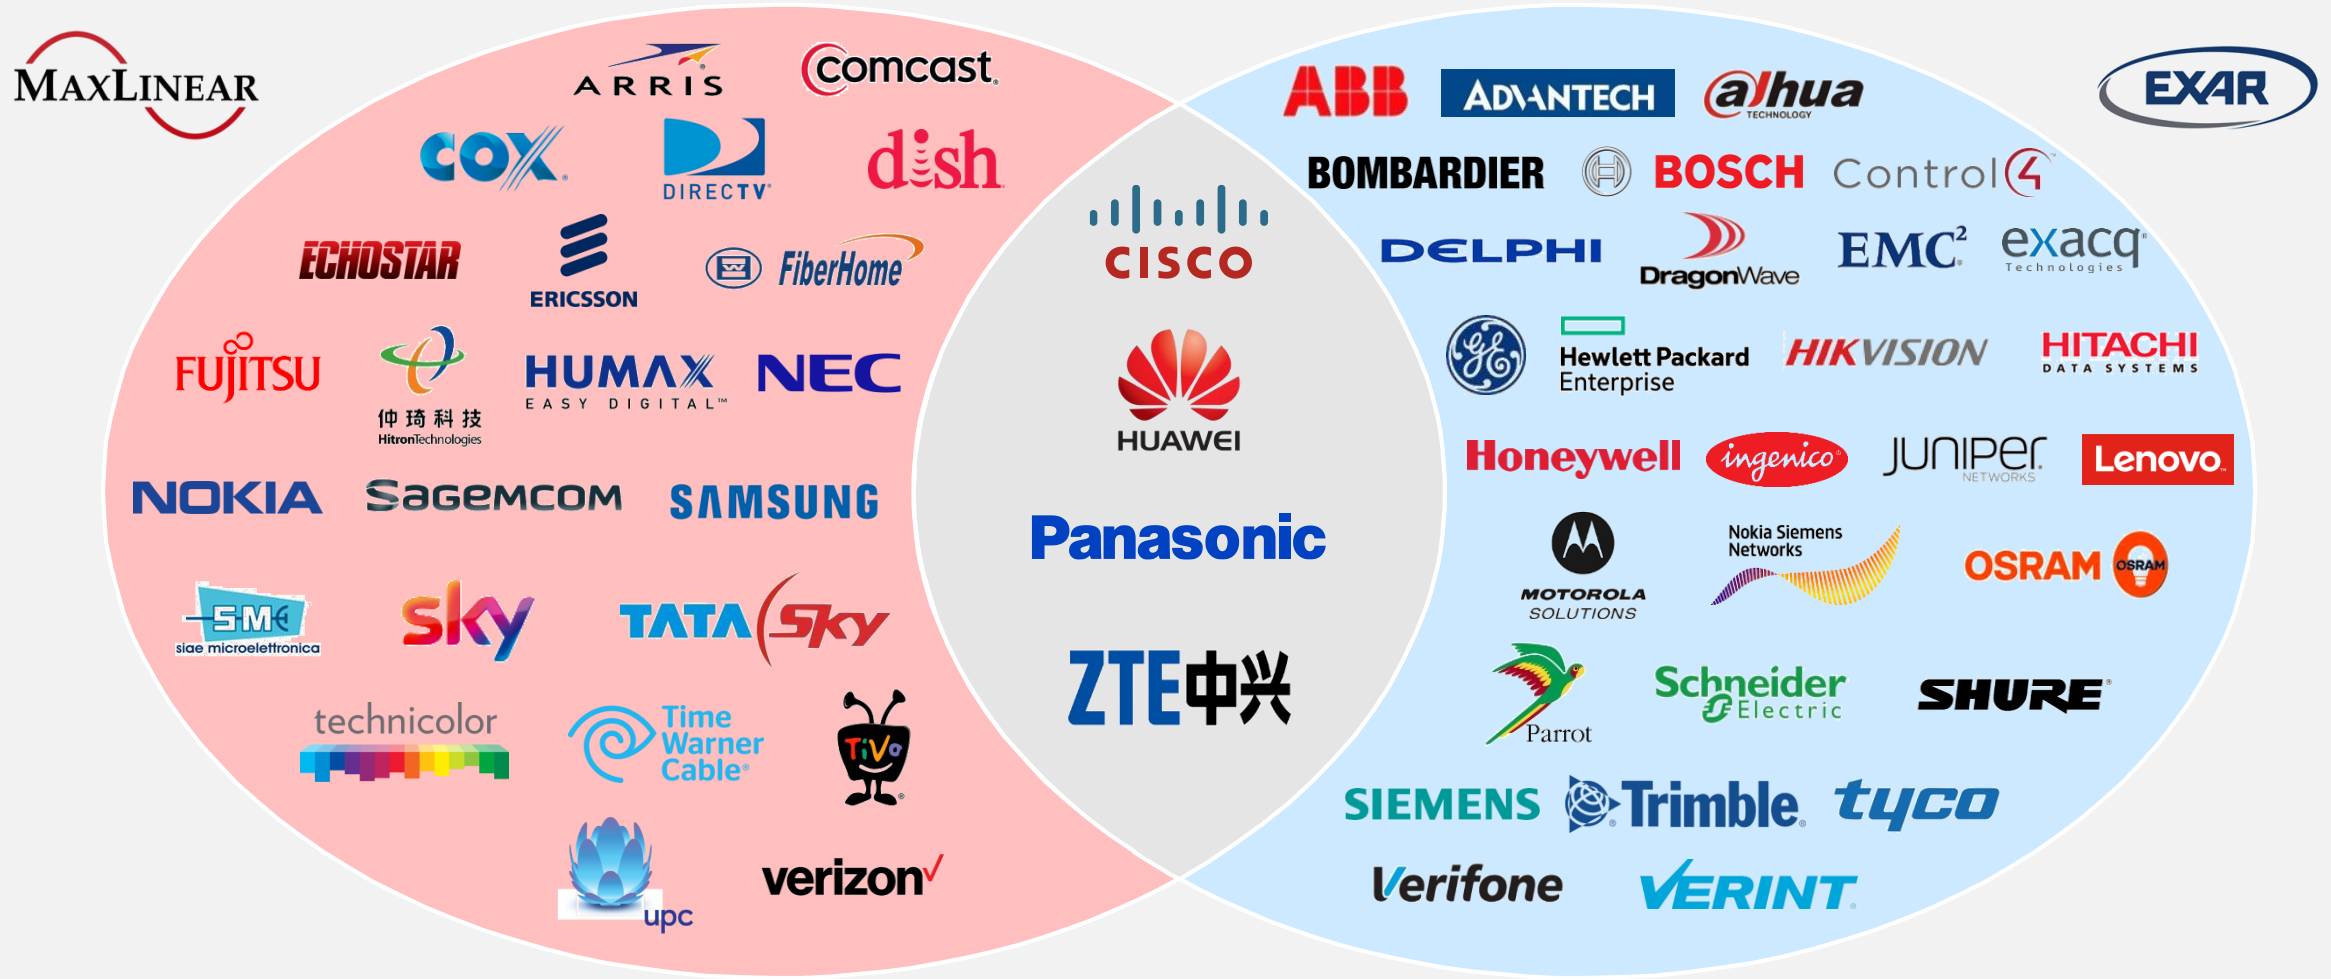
MAXLINEAR

ARRIS
comcast
COX
DIRECTV
dish
ECHOSTAR
ERICSSON
FiberHome
FUJITSU
仲琦科技 HitronTechnologies
HUMAX EASY DIGITAL
NEC
NOKIA
SAGEMCOM
SAMSUNG
SME siae microelettronica
sky
TATA Sky
technicolor
Time Warner Cable
TiVo
upc
verizon

CISCO
HUAWEI
Panasonic
ZTE中兴

EXAR

ABB
ADVANTECH
alhua TECHNOLOGY
BOMBARDIER
BOSCH
Control4
DELPHI
DragonWave
EMC²
exacq Technologies
Hewlett Packard Enterprise
HIKVISION
HITACHI DATA SYSTEMS
Honeywell
ingenico
JUNIPER NETWORKS
Lenovo
MOTOROLA SOLUTIONS
Nokia Siemens Networks
OSRAM
Parrot
Schneider Electric
SHURE
SIEMENS
Trimble
tyco
Verifone
VERINT